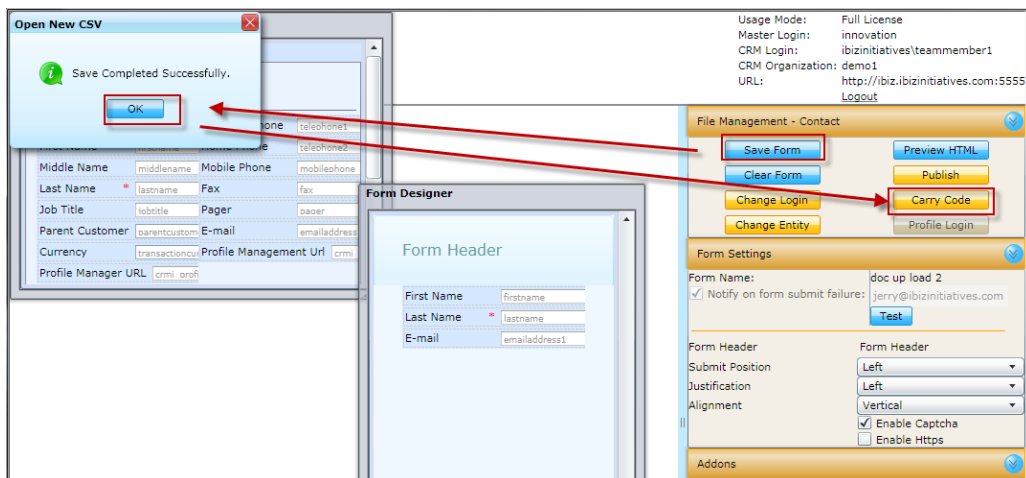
Open New CSV

Save Completed Successfully.

OK

Usage Mode: Full License
Master Login: innovation
CRM Login: ibizinitiatives\teammember1
CRM Organization: demo1
URL: http://ibiz.ibizinitiatives.com:5555
Logout

| | | | |
|---|---|---|---|
| First Name | firstname | Home Phone | telephone2 |
| Middle Name | middlename | Mobile Phone | mobilephone |
| Last Name * | lastname | Fax | fax |
| Job Title | jobtitle | Pager | pager |
| Parent Customer | parentcustom | E-mail | emailaddress |
| Currency | transactioncu | Profile Management Url | crmi |
| Profile Manager URL | crmi_profi | | |

phone telephone1

Form Designer

Form Header

| | |
|---|---|
| First Name | firstname |
| Last Name * | lastname |
| E-mail | emailaddress1 |

File Management - Contact

Save Form
Preview HTML
Clear Form
Publish
Change Login
Carry Code
Change Entity
Profile Login

Form Settings

Form Name: doc up load 2
Notify on form submit failure: jerry@ibizinitiatives.com
Test

Form Header Form Header
Submit Position Left
Justification Left
Alignment Vertical
Enable Captcha
Enable Https

Addons